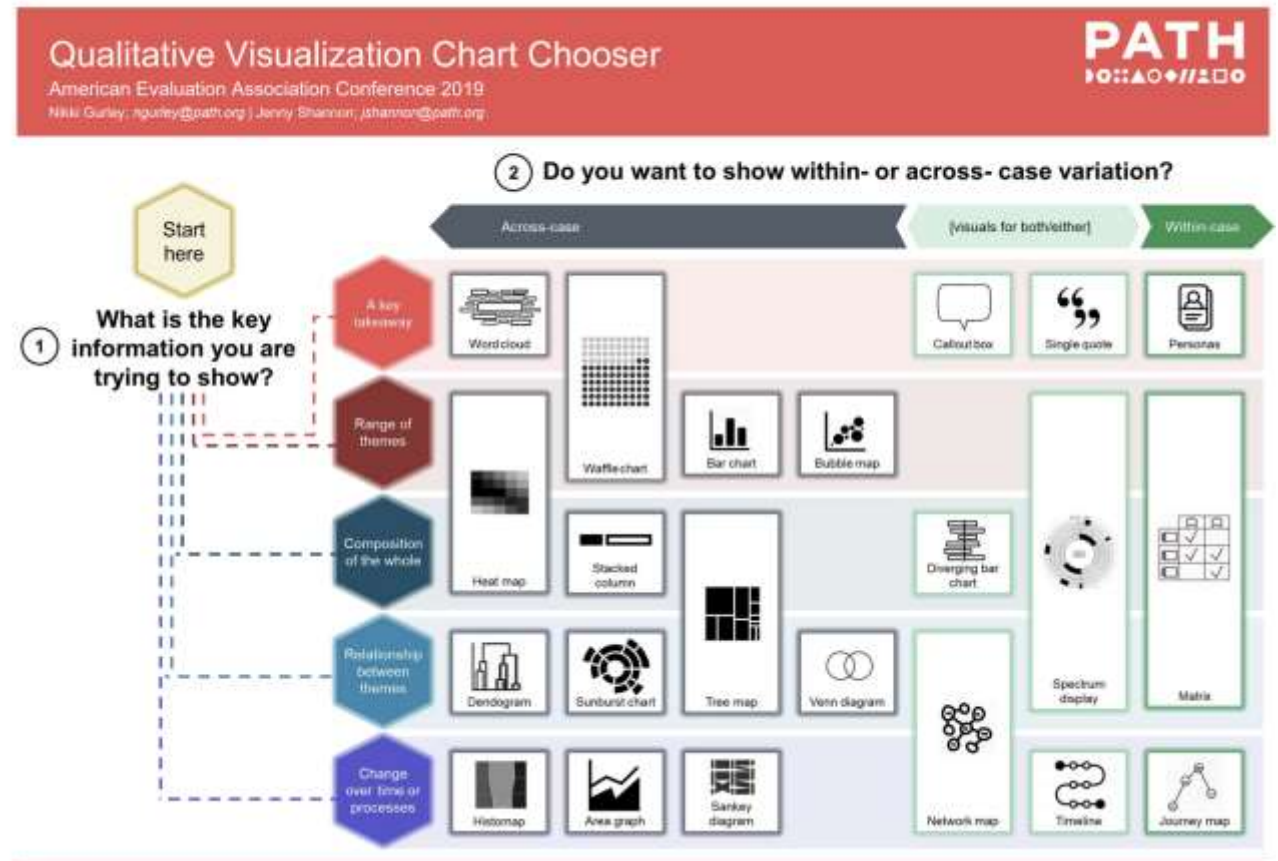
Qualitative Visualization Chart Chooser
American Evaluation Association Conference 2019
Nikki Gurley; ngurley@path.org | Jenny Shannon; jshannon@path.org

PATH

2 Do you want to show within- or across- case variation?

Across-case
(visuals for both/either)
Within-case

Start here

1 What is the key information you are trying to show?

A key takeaway
Range of themes
Composition of the whole
Relationship between themes
Change over time or processes

Word cloud
Waffle chart
Callout box
Single quote
Personas
Heat map
Bar chart
Bubble map
Stacked column
Tree map
Diverging bar chart
Spectrum display
Matrix
Dendogram
Sunburst chart
Venn diagram
Network map
Historap
Area graph
Sankey diagram
Timeline
Journey map